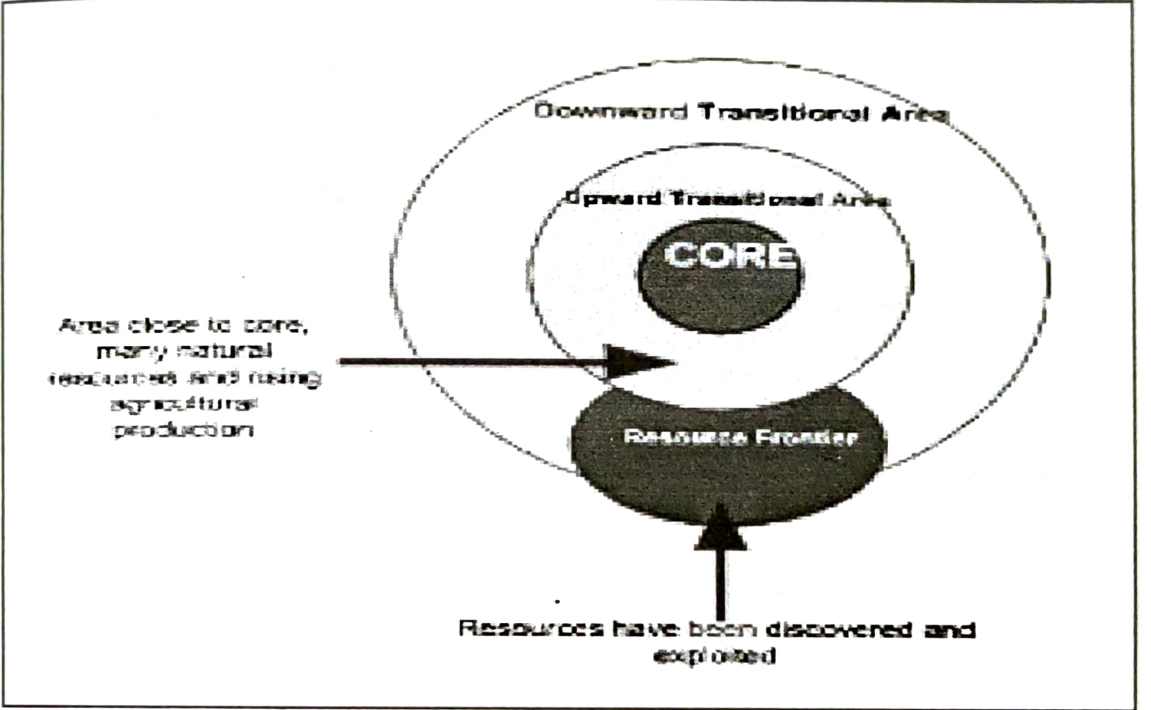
Downward Transitional Area

Upward Transitional Area

CORE

Area close to core, many natural resources and rising agricultural production

Resource Frontier

Resources have been discovered and exploited